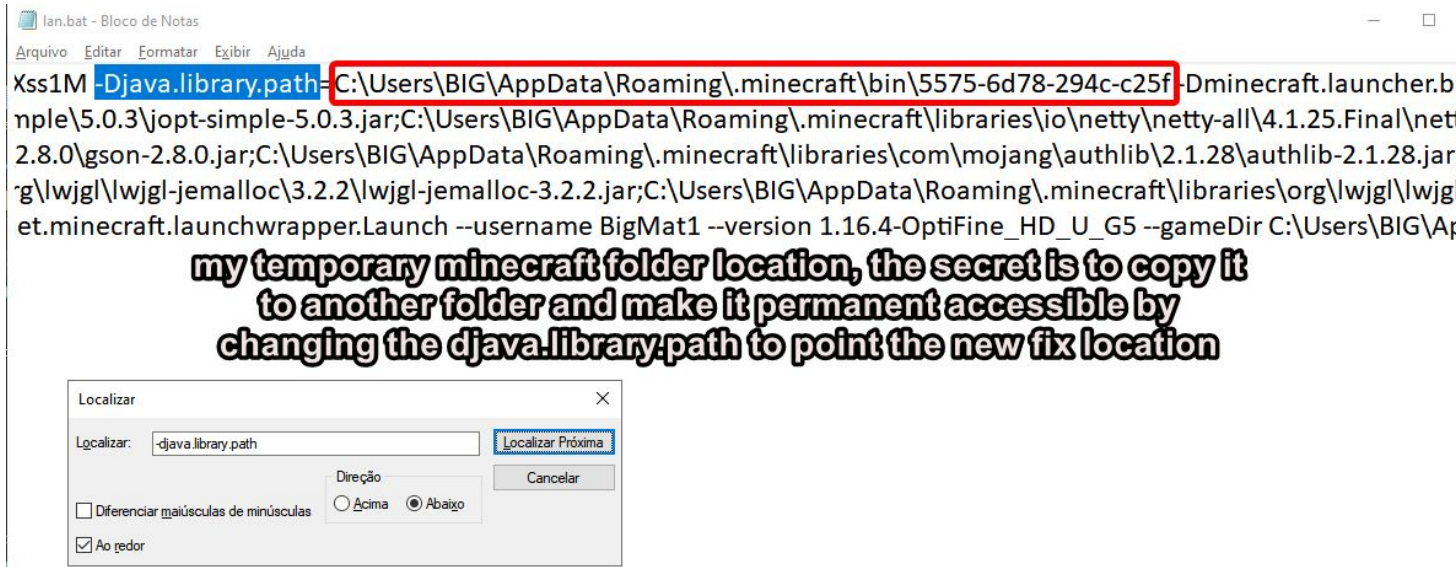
lan.bat - Bloco de Notas

Arquivo Editar Formatar Exibir Ajuda

Xss1M -Djava.library.path=C:\Users\BIG\AppData\Roaming\.minecraft\bin\5575-6d78-294c-c25f -Dminecraft.launcher.b
nple\5.0.3\jopt-simple-5.0.3.jar;C:\Users\BIG\AppData\Roaming\.minecraft\libraries\io\netty\netty-all\4.1.25.Final\net
2.8.0\gson-2.8.0.jar;C:\Users\BIG\AppData\Roaming\.minecraft\libraries\com\mojang\authlib\2.1.28\authlib-2.1.28.jar
g\lwjgl\lwjgl-jemalloc\3.2.2\lwjgl-jemalloc-3.2.2.jar;C:\Users\BIG\AppData\Roaming\.minecraft\libraries\org\lwjgl\lwjg
et.minecraft.launchwrapper.Launch --username BigMat1 --version 1.16.4-OptiFine_HD_U_G5 --gameDir C:\Users\BIG\Ap

my temporary minecraft folder location, the secret is to copy it to another folder and make it permanent accessible by changing the djava.library.path to point the new fix location

Localizar

Localizar: -djava.library.path

Localizar Próxima

Cancelar

Direção

Acima

Abaixo

Diferenciar maiúsculas de minúsculas

Ao redor